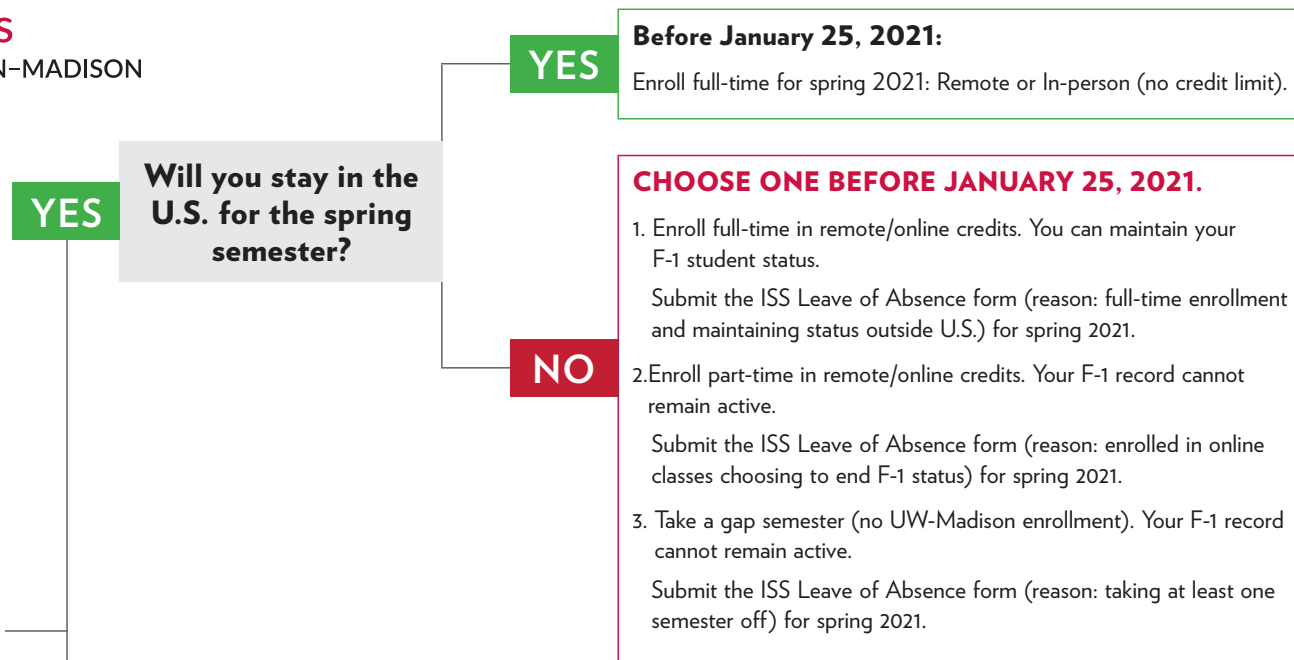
S
N–MADISON

YES

Will you stay in the U.S. for the spring semester?

YES

Before January 25, 2021:

Enroll full-time for spring 2021: Remote or In-person (no credit limit).

NO

CHOOSE ONE BEFORE JANUARY 25, 2021.

1. Enroll full-time in remote/online credits. You can maintain your F-1 student status.

Submit the ISS Leave of Absence form (reason: full-time enrollment and maintaining status outside U.S.) for spring 2021.

2.Enroll part-time in remote/online credits. Your F-1 record cannot remain active.

Submit the ISS Leave of Absence form (reason: enrolled in online classes choosing to end F-1 status) for spring 2021.

3. Take a gap semester (no UW-Madison enrollment). Your F-1 record cannot remain active.

Submit the ISS Leave of Absence form (reason: taking at least one semester off) for spring 2021.